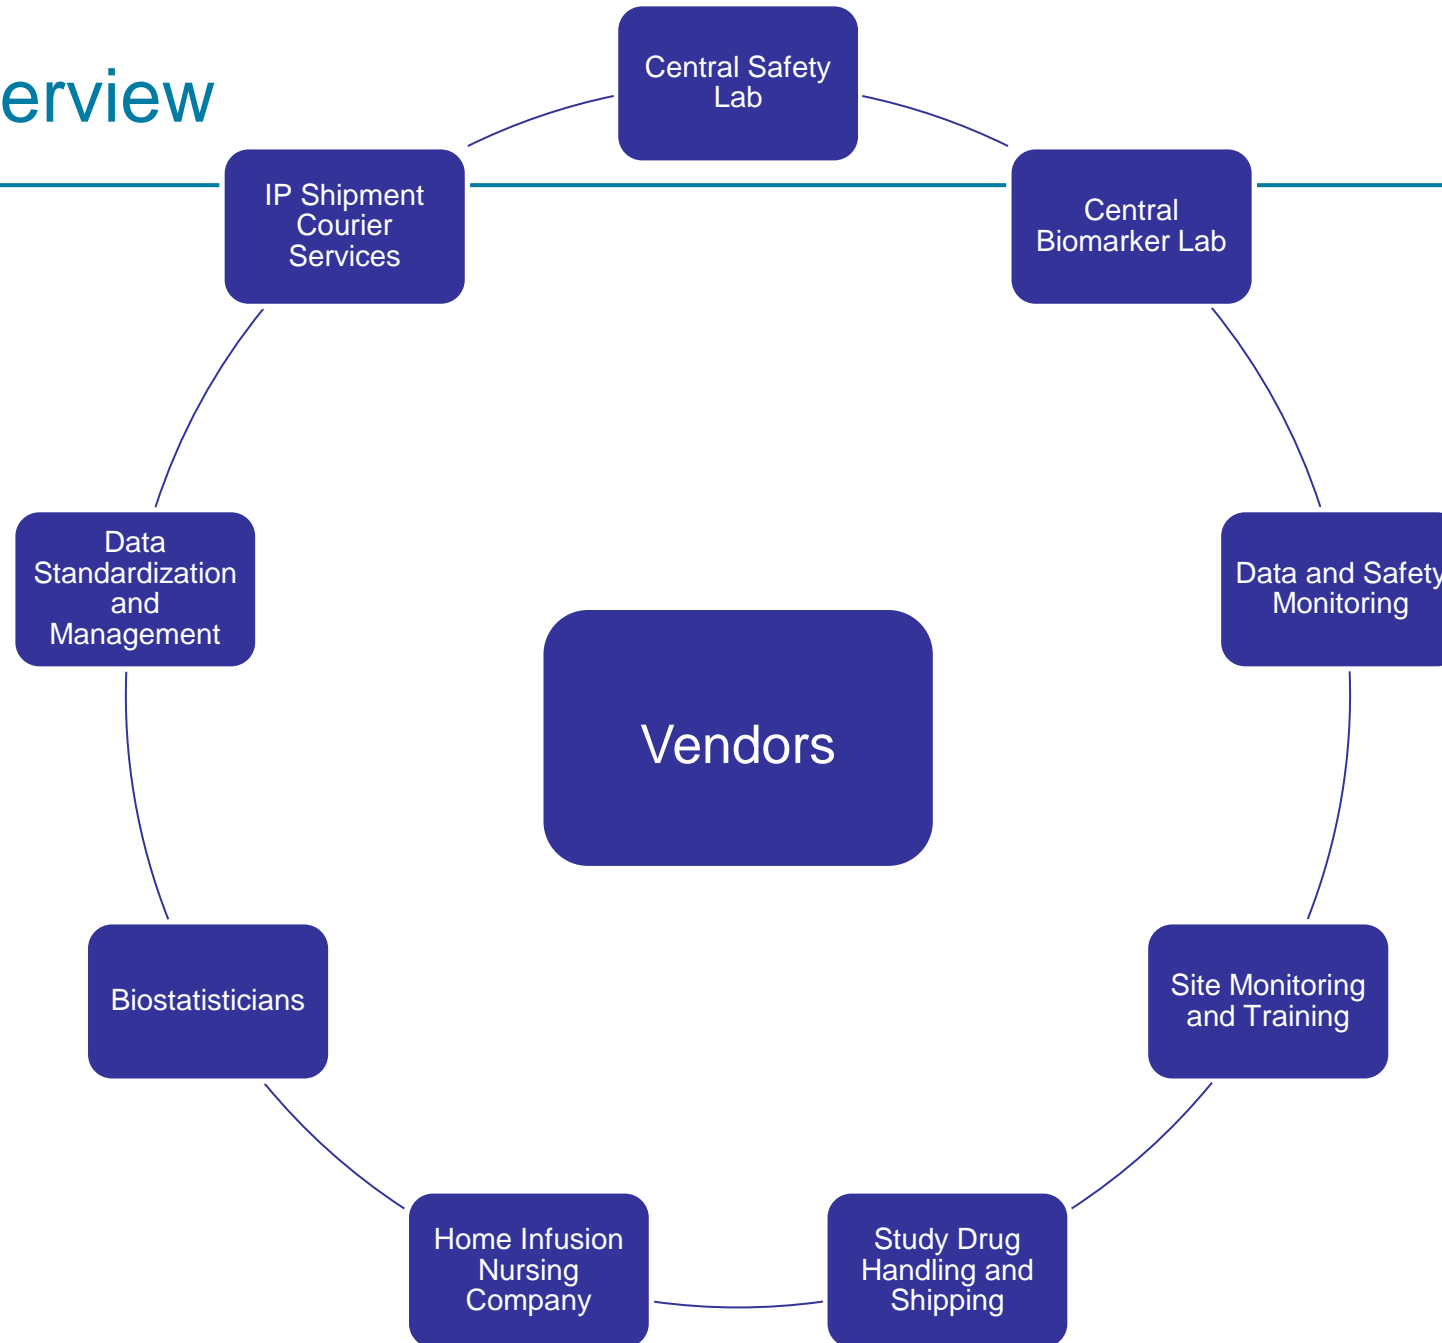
erview

Central Safety Lab

IP Shipment Courier Services

Central Biomarker Lab

Data Standardization and Management

Data and Safety Monitoring

Vendors

Biostatisticians

Site Monitoring and Training

Home Infusion Nursing Company

Study Drug Handling and Shipping